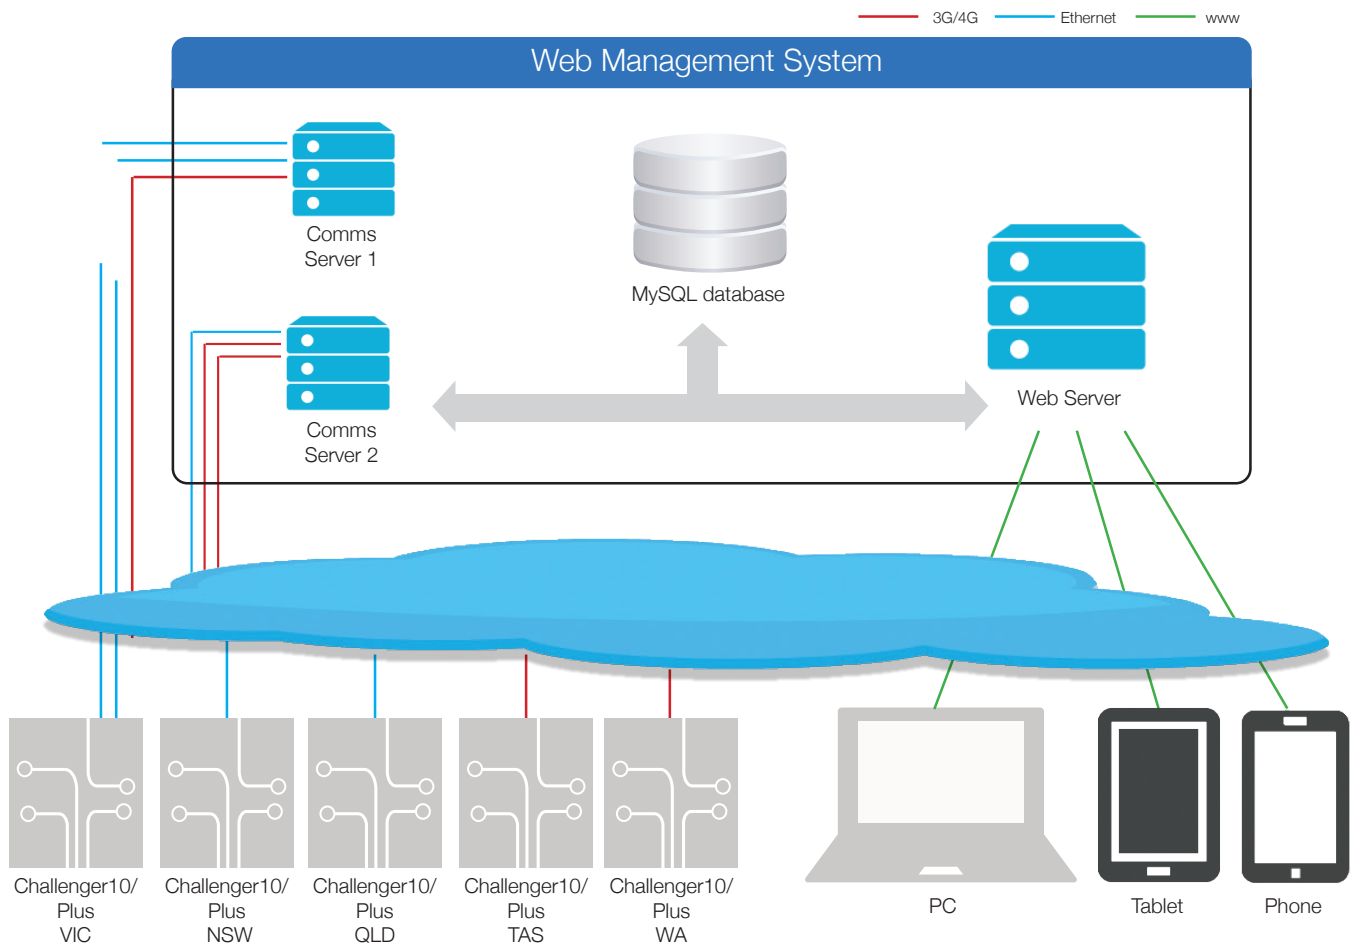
3G/4G
Ethernet
www

Web Management System

Comms Server 1

MySQL database

Comms Server 2

Web Server

Challenger10/ Plus VIC

Challenger10/ Plus NSW

Challenger10/ Plus QLD

Challenger10/ Plus TAS

Challenger10/ Plus WA

PC

Tablet

Phone